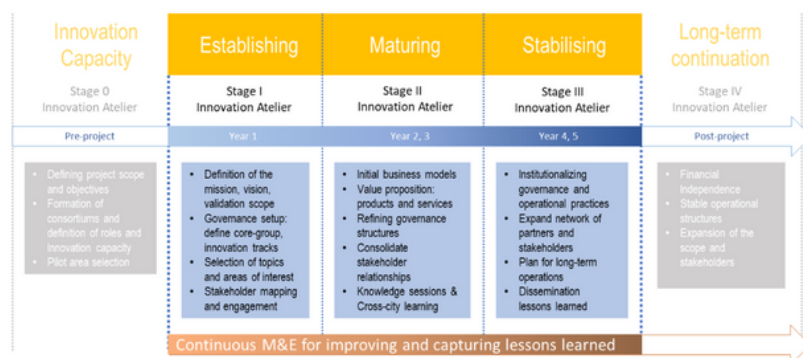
Innovation Capacity

Stage 0
Innovation Atelier

Pre-project

- Defining project scope and objectives
- Formation of consortiums and definition of roles and Innovation capacity
- Pilot area selection

Establishing

Stage I
Innovation Atelier

Year 1

- Definition of the mission, vision, validation scope
- Governance setup: define core-group, innovation tracks
- Selection of topics and areas of interest
- Stakeholder mapping and engagement

Maturing

Stage II
Innovation Atelier

Year 2, 3

- Initial business models
- Value proposition: products and services
- Refining governance structures
- Consolidate stakeholder relationships
- Knowledge sessions & Cross-city learning

Stabilising

Stage III
Innovation Atelier

Year 4, 5

- Institutionalizing governance and operational practices
- Expand network of partners and stakeholders
- Plan for long-term operations
- Dissemination lessons learned

Long-term continuation

Stage IV
Innovation Atelier

Post-project

- Financial Independence
- Stable operational structures
- Expansion of the scope and stakeholders

Continuous M&E for improving and capturing lessons learned